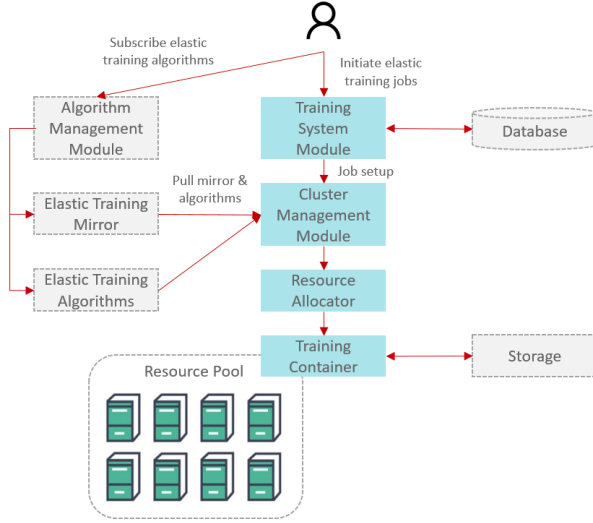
Subscribe elastic training algorithms

Initiate elastic training jobs

Algorithm Management Module

Training System Module

Database

Job setup

Pull mirror & algorithms

Elastic Training Mirror

Cluster Management Module

Elastic Training Algorithms

Resource Allocator

Training Container

Storage

Resource Pool